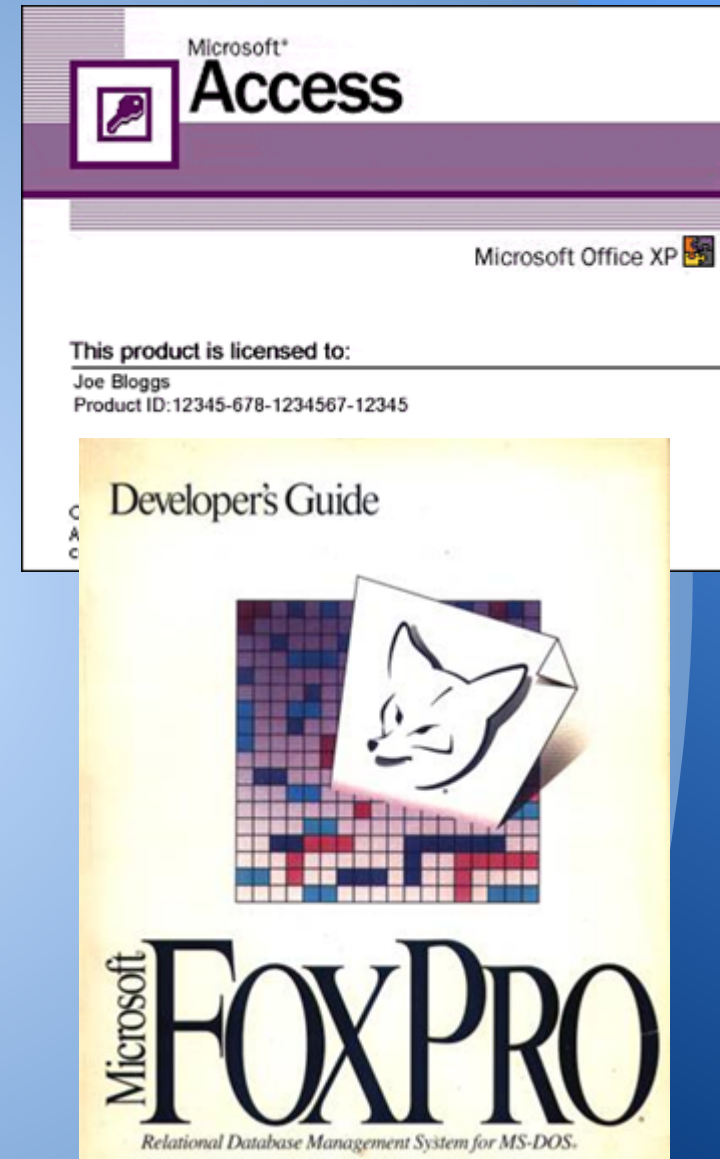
Microsoft® Access

Microsoft Office XP

This product is licensed to:
Joe Bloggs
Product ID:12345-678-1234567-12345

C
A
C

Developer's Guide

Microsoft FOXPRO®

Relational Database Management System for MS-DOS®